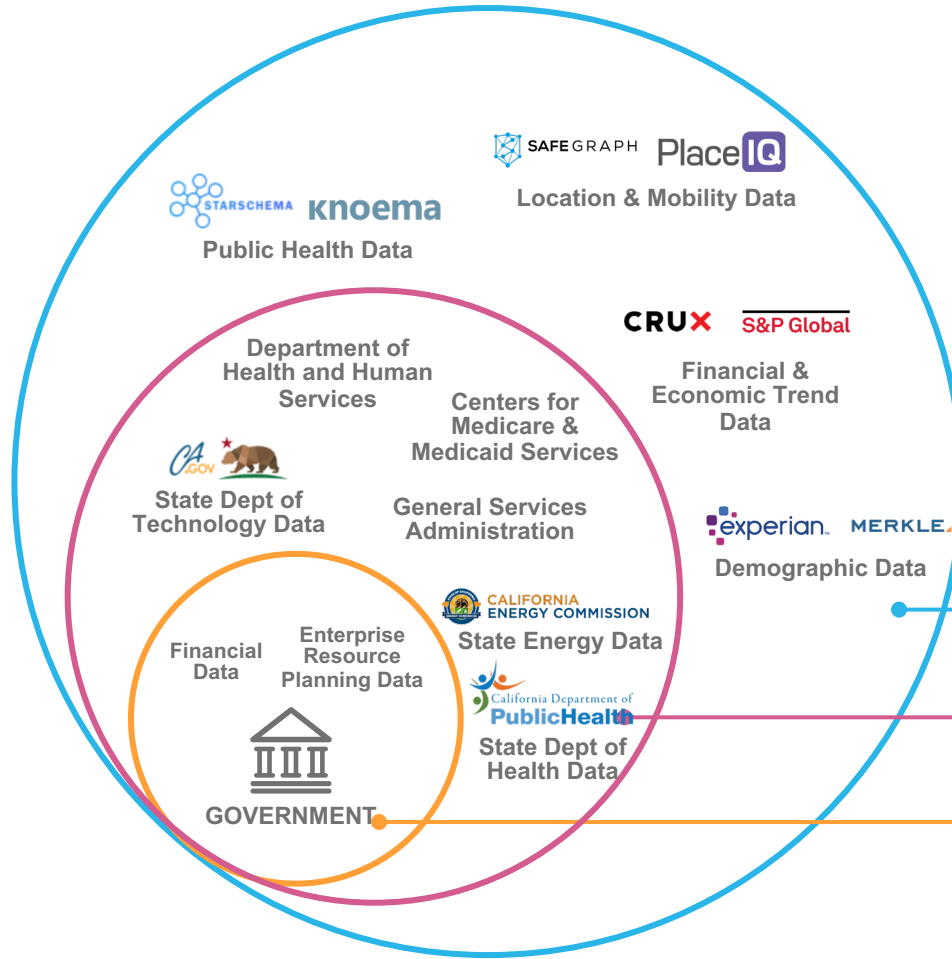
SAFEGRAPH PlaceIQ
Location & Mobility Data

STARSCHEMA knoema
Public Health Data

CRUX S&P Global
Financial & Economic Trend Data

Department of Health and Human Services

Centers for Medicare & Medicaid Services

CA.GOV
State Dept of Technology Data

General Services Administration

experian. MERKLE
Demographic Data

CALIFORNIA ENERGY COMMISSION
State Energy Data

California Department of PublicHealth
State Dept of Health Data

Financial Data

Enterprise Resource Planning Data

GOVERNMENT